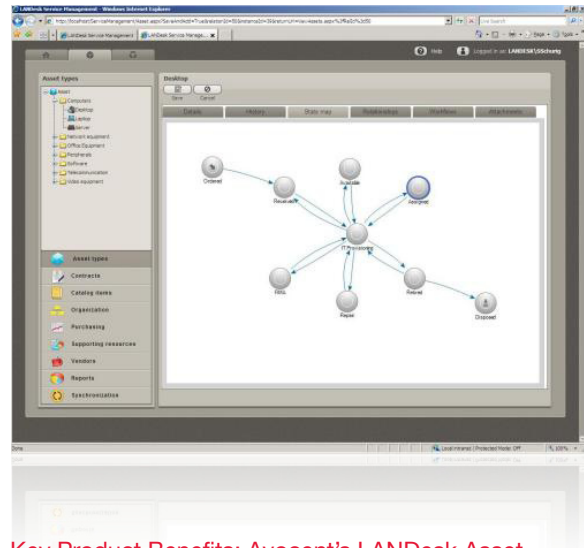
LANDesk Service Management - Windows Internet Explorer

LANDesk Service Management | LANDesk Service Manage...

Help | Logged in as: LANDESK\SSchurig

Asset Types

Asset
Computers
Desktop
Laptop
Server
Network equipment
Office Equipment
Peripherals
Software
Telecommunication
Video equipment

Desktop

Save | Cancel

Details | History | State map | Relationships | Workflow | Attachments

Ordered
Received
Available
Assigned
IT Processing
RMA
Repair
Retired
Disposed

Asset types
Contracts
Catalog items
Organization
Purchasing
Supporting resources
Vendors
Reports
Synchronization

Done | Local intranet | Protected Mode: Off | 100%

Key Product Benefits: Avocent's LANDesk Asset